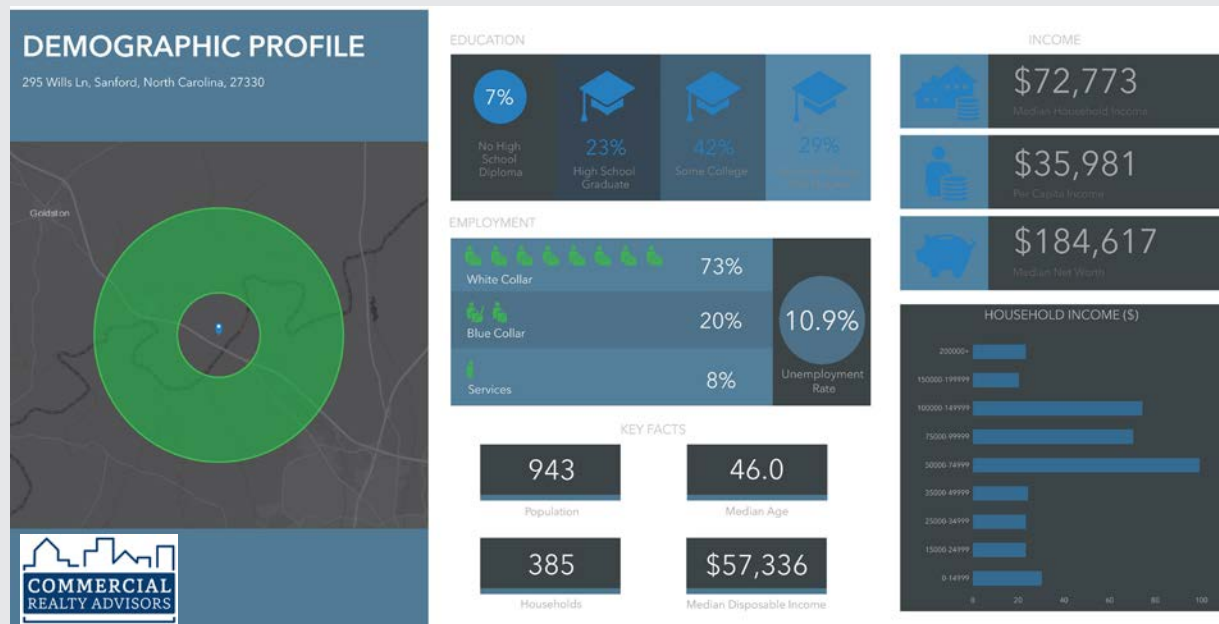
DEMOGRAPHIC PROFILE

295 Wills Ln, Sanford, North Carolina, 27330

Goldston

COMMERCIAL
REALTY ADVISORS

EDUCATION

7%
No High School Diploma

23%
High School Graduate

42%
Some College

29%
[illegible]

EMPLOYMENT

White Collar 73%

Blue Collar 20%

Services 8%

10.9%
Unemployment Rate

KEY FACTS

943
Population

46.0
Median Age

385
Households

$57,336
Median Disposable Income

INCOME

$72,773
Median Household Income

$35,981
Per Capita Income

$184,617
Median Net Worth

HOUSEHOLD INCOME ($)

200000+
150000-199999
100000-149999
75000-99999
50000-74999
35000-49999
25000-34999
15000-24999
0-14999

0 20 40 60 80 100